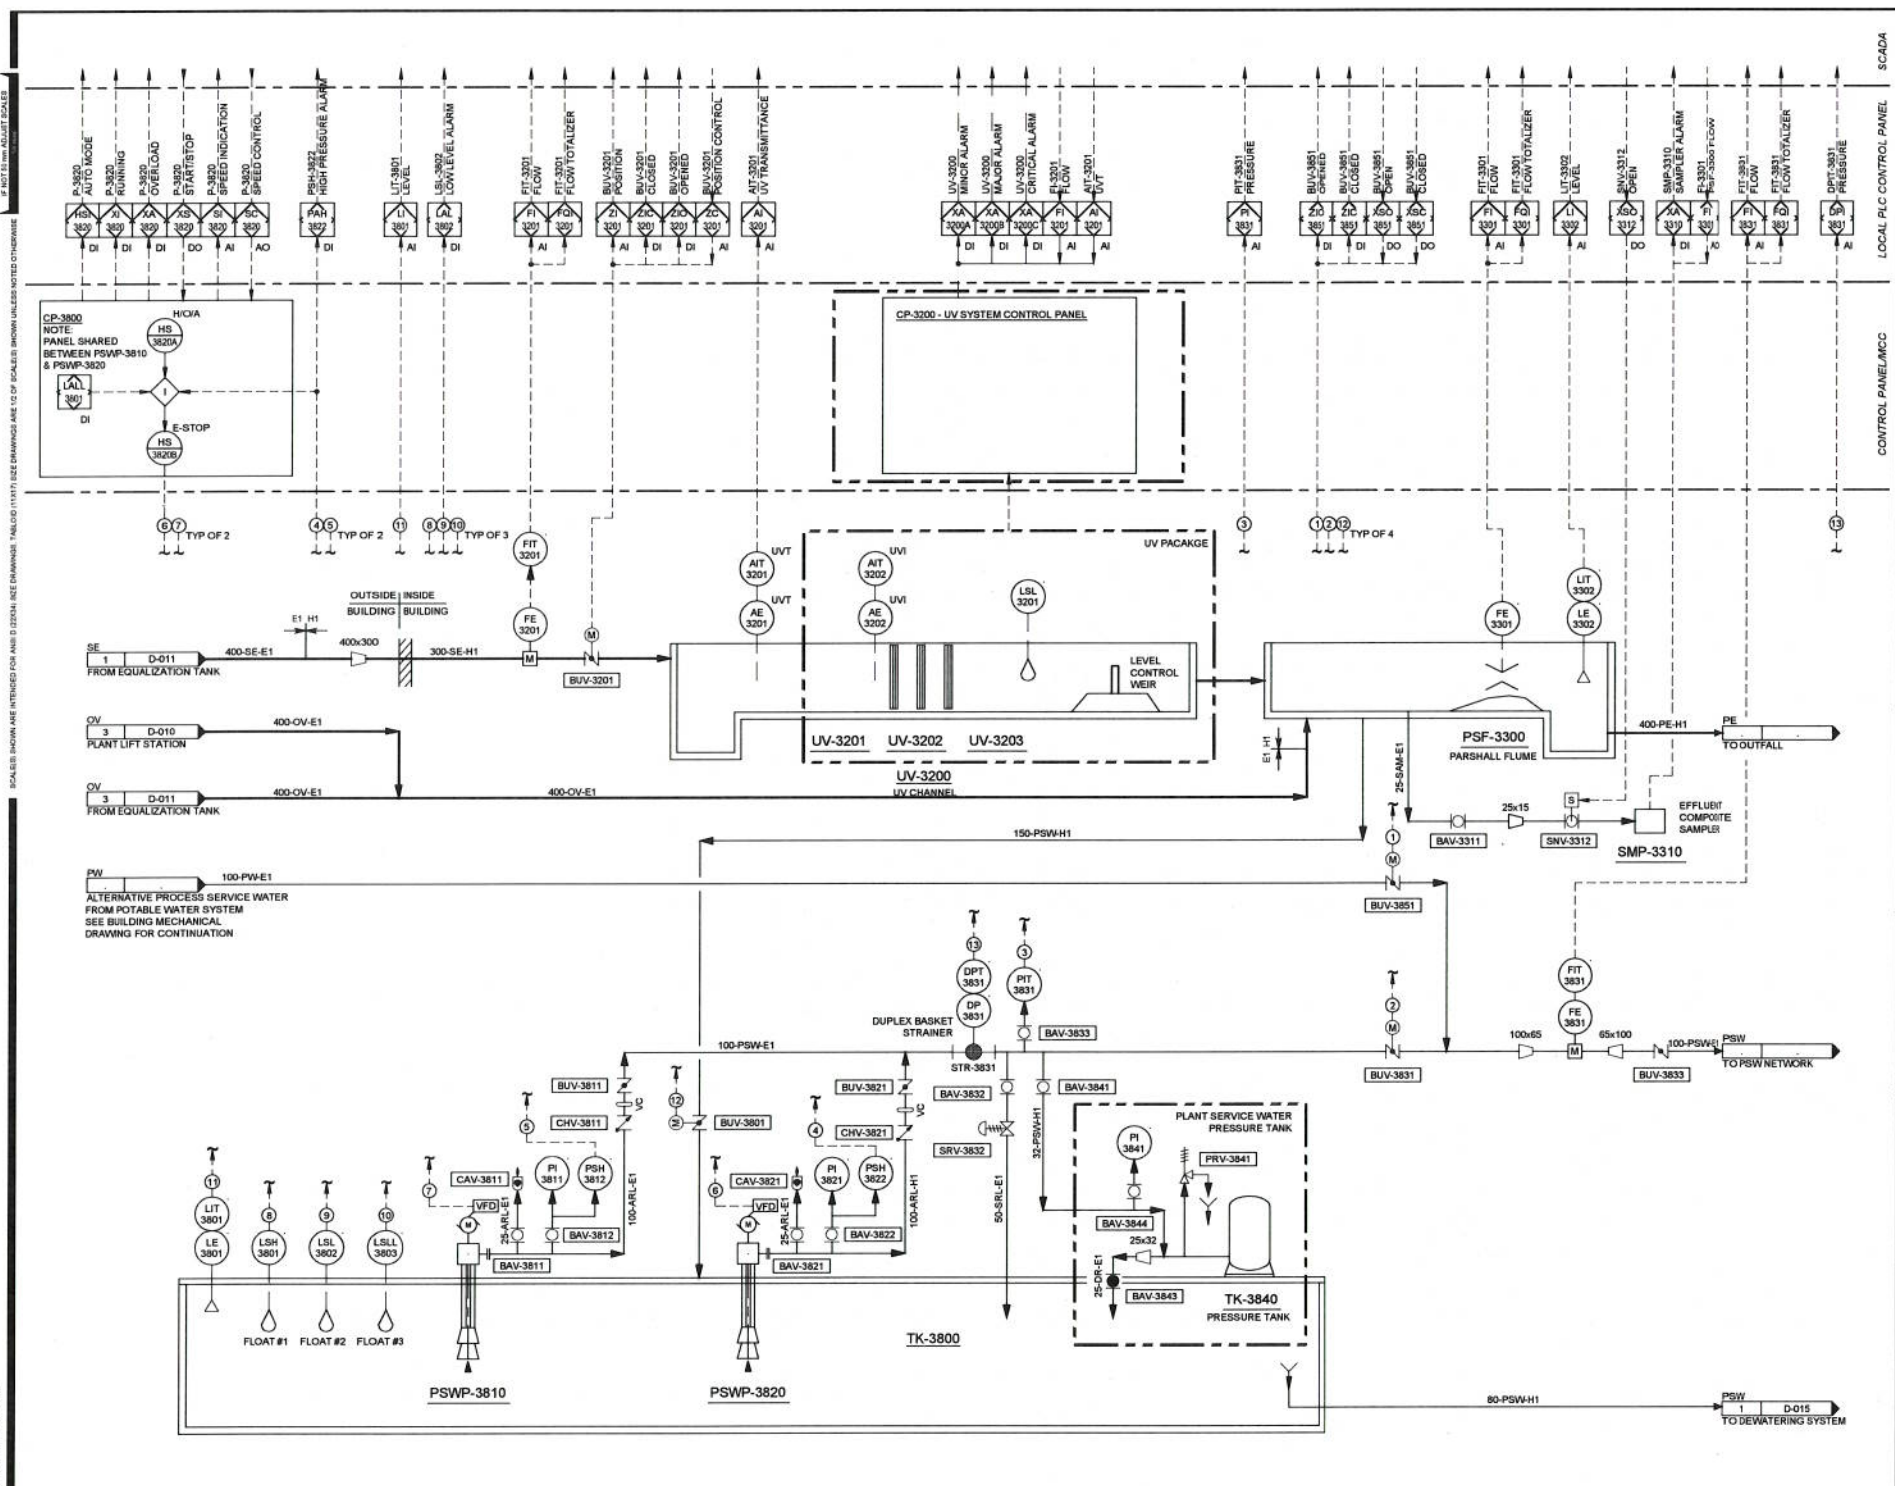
SCADA

LOCAL PLC CONTROL PANEL

CONTROL PANEL/MCC

IF NOT 50 mm ADJUST SCALES

SCALE(S) SHOWN ARE INTENDED FOR ANSI D (22X34) SIZE DRAWINGS. TABLOID (11X17) SIZE DRAWINGS ARE 1/2 OF SCALE(S) SHOWN UNLESS NOTED OTHERWISE

P-3820 AUTO MODE
P-3820 RUNNING
P-3820 OVERLOAD
P-3820 START/STOP
P-3820 SPEED INDICATION
P-3820 SPEED CONTROL
PSH-3822 HIGH PRESSURE ALARM
LIT-3801 LEVEL
LSL-3802 LOW LEVEL ALARM
FIT-3201 FLOW
FIT-3201 FLOW TOTALIZER
BUV-3201 POSITION
BUV-3201 CLOSED
BUV-3201 OPENED
BUV-3201 POSITION CONTROL
AIT-3201 UV TRANSMITTANCE
UV-3200 MINOR ALARM
UV-3200 MAJOR ALARM
UV-3200 CRITICAL ALARM
FI-3201 FLOW
AIT-3201 UVT
PIT-3831 PRESSURE
BUV-3851 OPENED
BUV-3851 CLOSED
BUV-3851 OPEN
BUV-3851 CLOSED
FIT-3301 FLOW
FIT-3301 FLOW TOTALIZER
LIT-3302 LEVEL
SNV-3312 OPEN
SMP-3310 SAMPLER ALARM
FI-3301 PSF-3300 FLOW
FIT-3831 FLOW
FIT-3831 FLOW TOTALIZER
DPIT-3831 PRESSURE

HS 3820 DI
XI 3820 DI
XA 3820 DI
XS 3820 DO
SI 3820 AI
SC 3820 AO
PAH 3822 DI
LI 3801 AI
LAL 3802 DI
FI 3201 AI
FQI 3201
ZI 3201 AI
ZIC 3201 DI
ZIO 3201 DI
ZC 3201 AI
AI 3201 AI
XA 3200A DI
XA 3200B DI
XA 3200C DI
FI 3201 AI
AI 3201 AI
PI 3831 AI
ZIO 3851 DI
ZIC 3851 DI
XSO 3851 DO
XSC 3851 DO
FI 3301 AI
FQI 3301
LI 3302 AI
XSO 3312 DO
XA 3310 DI
FI 3301 AI
FI 3831 AI
FQI 3831
DPI 3831 AI

CP-3800
NOTE:
PANEL SHARED BETWEEN PSWP-3810 & PSWP-3820
H/O/A
HS 3820A
I
LALL 3801
DI
E-STOP
HS 3820B

CP-3200 - UV SYSTEM CONTROL PANEL

6 7 TYP OF 2
4 5 TYP OF 2
11
8 9 10 TYP OF 3
3
1 2 12 TYP OF 4
13

FIT 3201
FE 3201
M
UVT
AIT 3201
AE 3201
UVT
UVI
AIT 3202
AE 3202
UVI
LSL 3201
UV PACAKGE
LIT 3302
LE 3302
FE 3301

OUTSIDE BUILDING
INSIDE BUILDING
E1 H1
400x300
SE
1 D-011
FROM EQUALIZATION TANK
400-SE-E1
300-SE-H1
BUV-3201
LEVEL CONTROL WEIR
UV-3201 UV-3202 UV-3203
UV-3200
UV CHANNEL
PSF-3300
PARSHALL FLUME
400-PE-H1
PE
TO OUTFALL
E1 H1
25-SAM-E1

OV
3 D-010
PLANT LIFT STATION
400-OV-E1
OV
3 D-011
FROM EQUALIZATION TANK
400-OV-E1
400-OV-E1

25x15
S
EFFLUENT COMPOSITE SAMPLER
BAV-3311
SNV-3312
SMP-3310
150-PSW-H1
1
M

PW
100-PW-E1
ALTERNATIVE PROCESS SERVICE WATER FROM POTABLE WATER SYSTEM SEE BUILDING MECHANICAL DRAWING FOR CONTINUATION
BUV-3851

13
DPT 3831
DP 3831
3
PIT 3831
DUPLEX BASKET STRAINER
STR-3831
BAV-3833
100-PSW-E1
2
M
BUV-3831
FIT 3831
FE 3831
M
100x65
65x100
100-PSW-E1
PSW
TO PSW NETWORK
BUV-3833

BUV-3811
CHV-3811
VC
5
12
M
BUV-3801
BUV-3821
CHV-3821
VC
4
BAV-3832
BAV-3841
SRV-3832
32-PSW-H1
50-SRL-E1
PLANT SERVICE WATER PRESSURE TANK
PI 3841
PRV-3841
BAV-3844
25x32
25-DR-E1
BAV-3843
TK-3840
PRESSURE TANK

11
LIT 3801
LE 3801
8
LSH 3801
9
LSL 3802
10
LSLL 3803
FLOAT #1 FLOAT #2 FLOAT #3
7
CAV-3811
VFD
M
PI 3811
PSH 3812
25-ARL-E1
BAV-3812
100-ARL-E1
BAV-3811
6
CAV-3821
VFD
M
PI 3821
PSH 3822
25-ARL-E1
BAV-3822
100-ARL-H1
BAV-3821
TK-3800
PSWP-3810
PSWP-3820
80-PSW-H1
PSW
1 D-015
TO DEWATERING SYSTEM